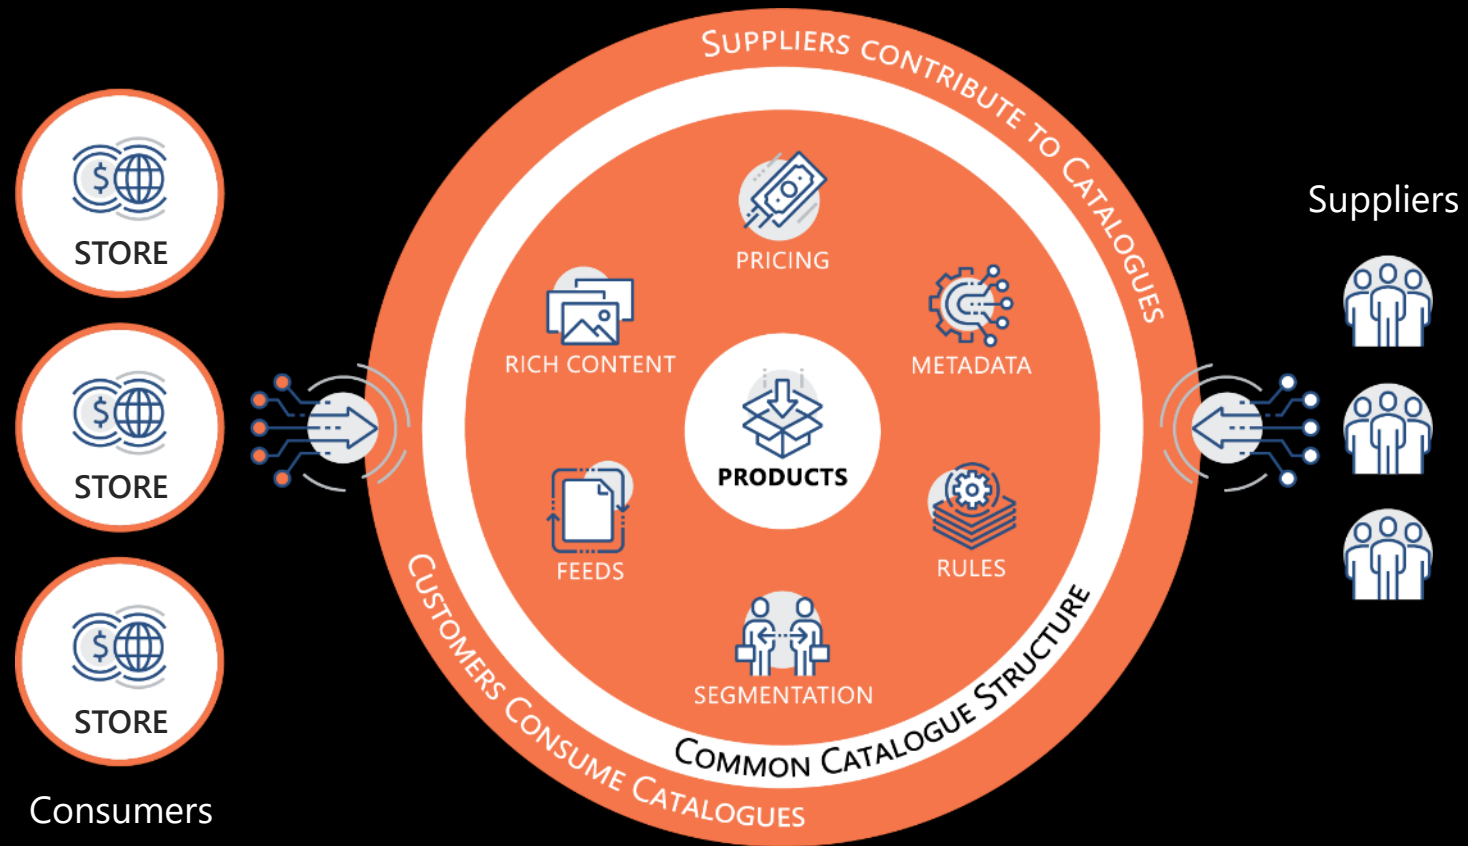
STORE

STORE

STORE

Consumers

Suppliers contribute to Catalogues

PRICING

RICH CONTENT

METADATA

PRODUCTS

FEEDS

RULES

SEGMENTATION

Common Catalogue Structure

Customers Consume Catalogues

Suppliers